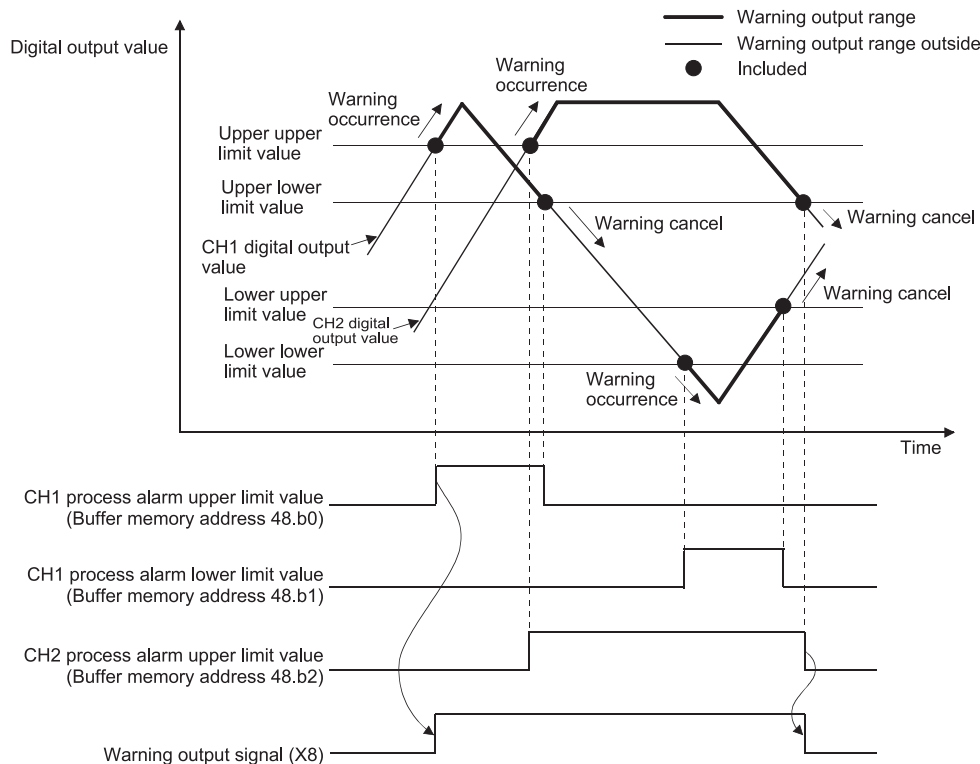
Warning output range
Warning output range outside
Included

Digital output value

Warning occurrence
Warning occurrence
Upper upper limit value
Upper lower limit value
Warning cancel
Warning cancel
CH1 digital output value
Lower upper limit value
Warning cancel
CH2 digital output value
Lower lower limit value
Warning occurrence
Time

CH1 process alarm upper limit value (Buffer memory address 48.b0)

CH1 process alarm lower limit value (Buffer memory address 48.b1)

CH2 process alarm upper limit value (Buffer memory address 48.b2)

Warning output signal (X8)